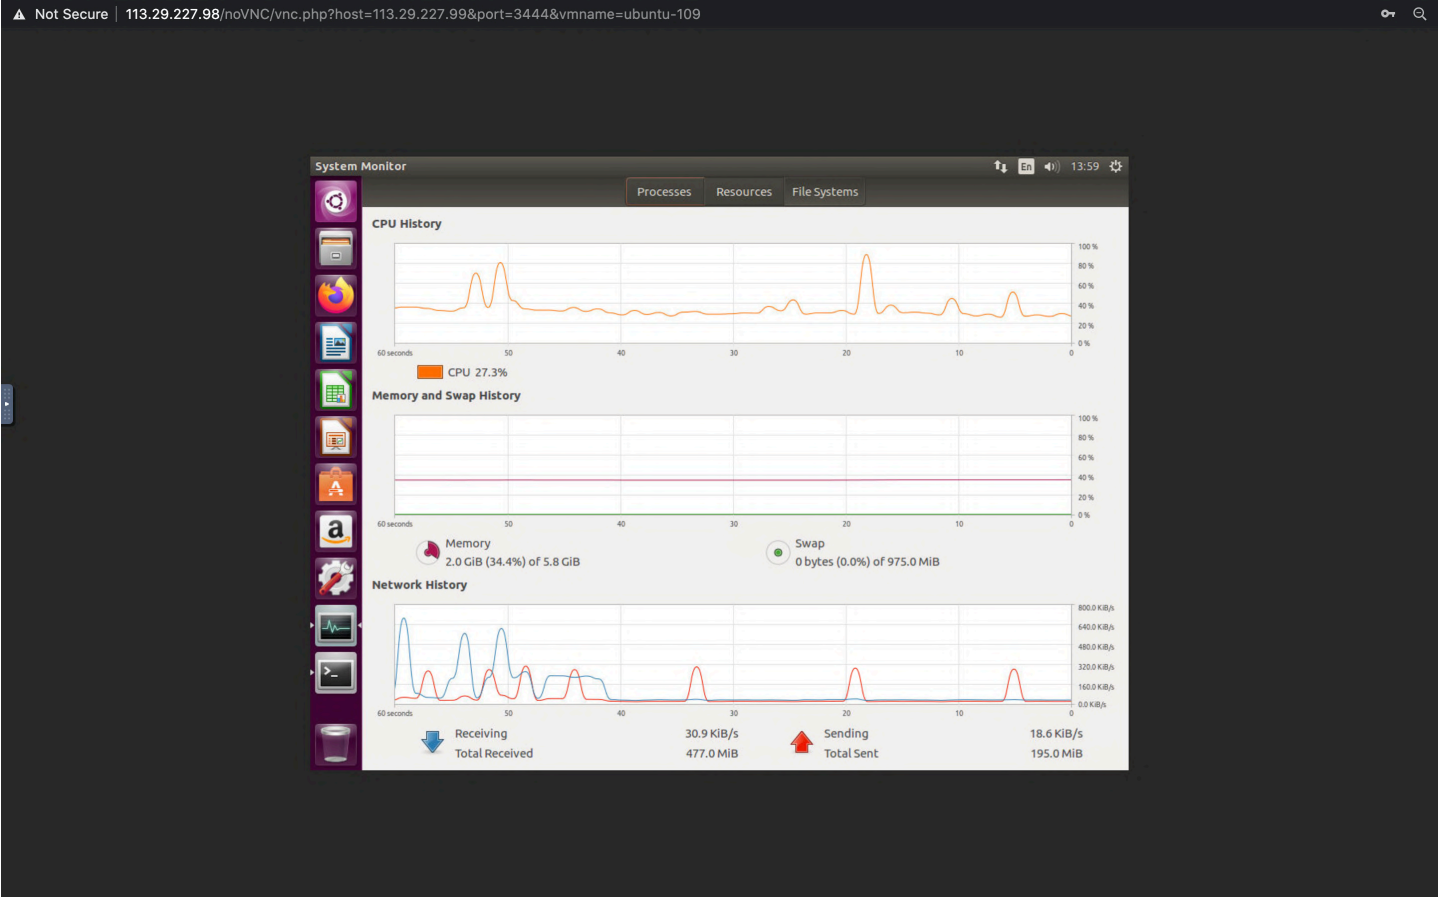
Not Secure | 113.29.227.98/noVNC/vnc.php?host=113.29.227.99&port=3444&vmname=ubuntu-109

System Monitor
En 13:59

Processes Resources File Systems

CPU History

100 %
80 %
60 %
40 %
20 %
0 %
60 seconds 50 40 30 20 10 0

CPU 27.3%

Memory and Swap History

100 %
80 %
60 %
40 %
20 %
0 %
60 seconds 50 40 30 20 10 0

Memory
2.0 GiB (34.4%) of 5.8 GiB

Swap
0 bytes (0.0%) of 975.0 MiB

Network History

800.0 KiB/s
640.0 KiB/s
480.0 KiB/s
320.0 KiB/s
160.0 KiB/s
0.0 KiB/s
60 seconds 50 40 30 20 10 0

Receiving 30.9 KiB/s
Total Received 477.0 MiB

Sending 18.6 KiB/s
Total Sent 195.0 MiB